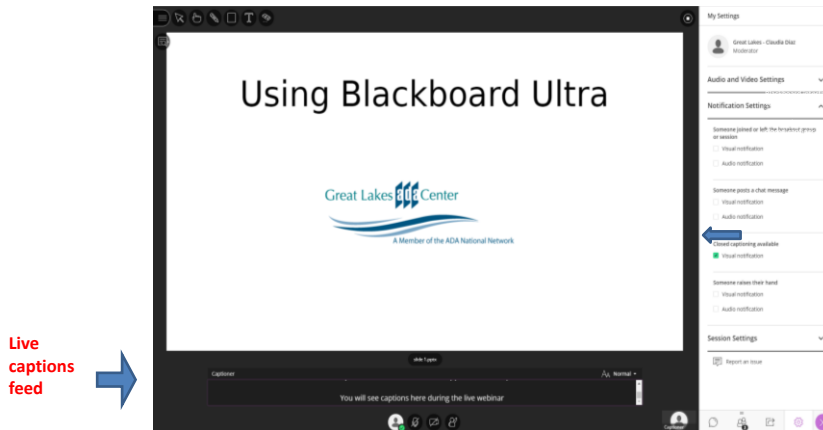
Using Blackboard Ultra

Great Lakes ADA Center
A Member of the ADA National Network

slide 1.pptx

Captioner
Normal
You will see captions here during the live webinar

Live captions feed

My Settings

Great Lakes - Claudia Diaz
Moderator

Audio and Video Settings

Notification Settings

Someone joined or left the breakout group or session
Visual notification
Audio notification

Someone posts a chat message
Visual notification
Audio notification

Closed captioning available
Visual notification

Someone raises their hand
Visual notification
Audio notification

Session Settings

Report an issue

Captioner